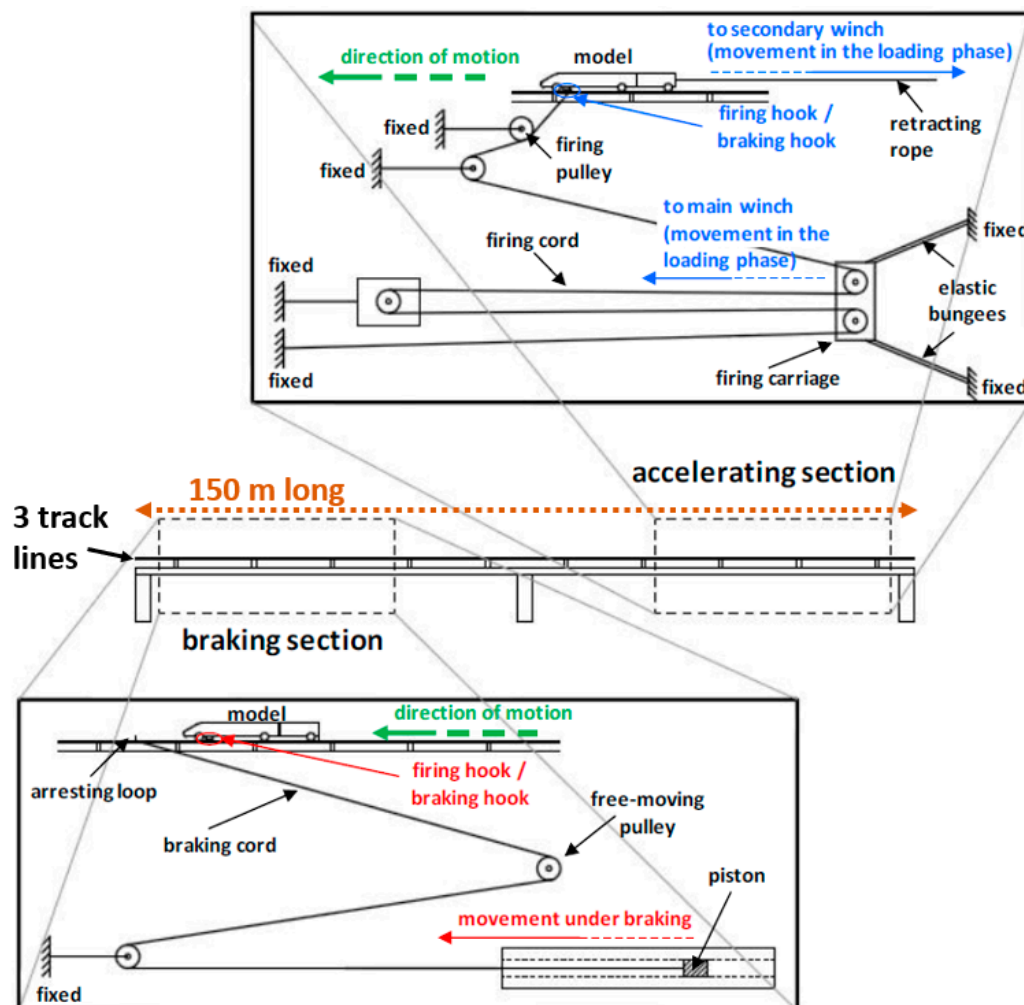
direction of motion

model

to secondary winch (movement in the loading phase)

fixed

firing hook / braking hook

retracting rope

fixed

firing pulley

to main winch (movement in the loading phase)

fixed

firing cord

fixed

elastic bungees

fixed

firing carriage

fixed

150 m long

accelerating section

3 track lines

braking section

model

direction of motion

arresting loop

firing hook / braking hook

braking cord

free-moving pulley

piston

movement under braking

fixed